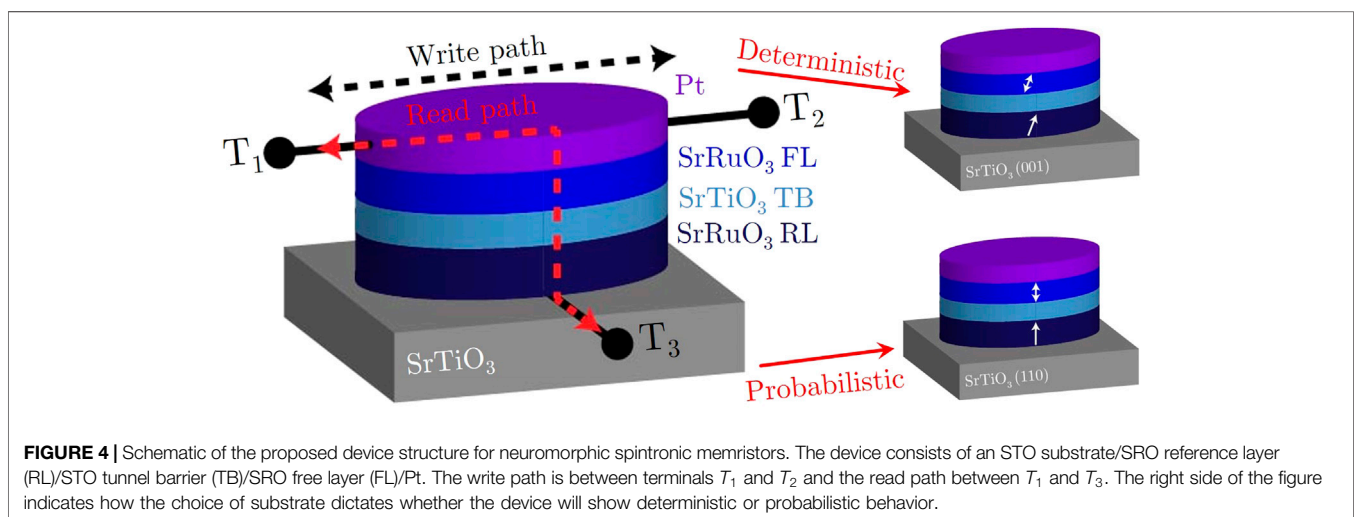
Write path

Read path

Pt

$T_1$

$T_2$

$SrRuO_3$ FL

$SrTiO_3$ TB

$SrRuO_3$ RL

$SrTiO_3$

$T_3$

Deterministic

$SrTiO_3$(001)

Probabilistic

$SrTiO_3$(110)

**FIGURE 4 |** Schematic of the proposed device structure for neuromorphic spintronic memristors. The device consists of an STO substrate/SRO reference layer (RL)/STO tunnel barrier (TB)/SRO free layer (FL)/Pt. The write path is between terminals $T_1$ and $T_2$ and the read path between $T_1$ and $T_3$. The right side of the figure indicates how the choice of substrate dictates whether the device will show deterministic or probabilistic behavior.